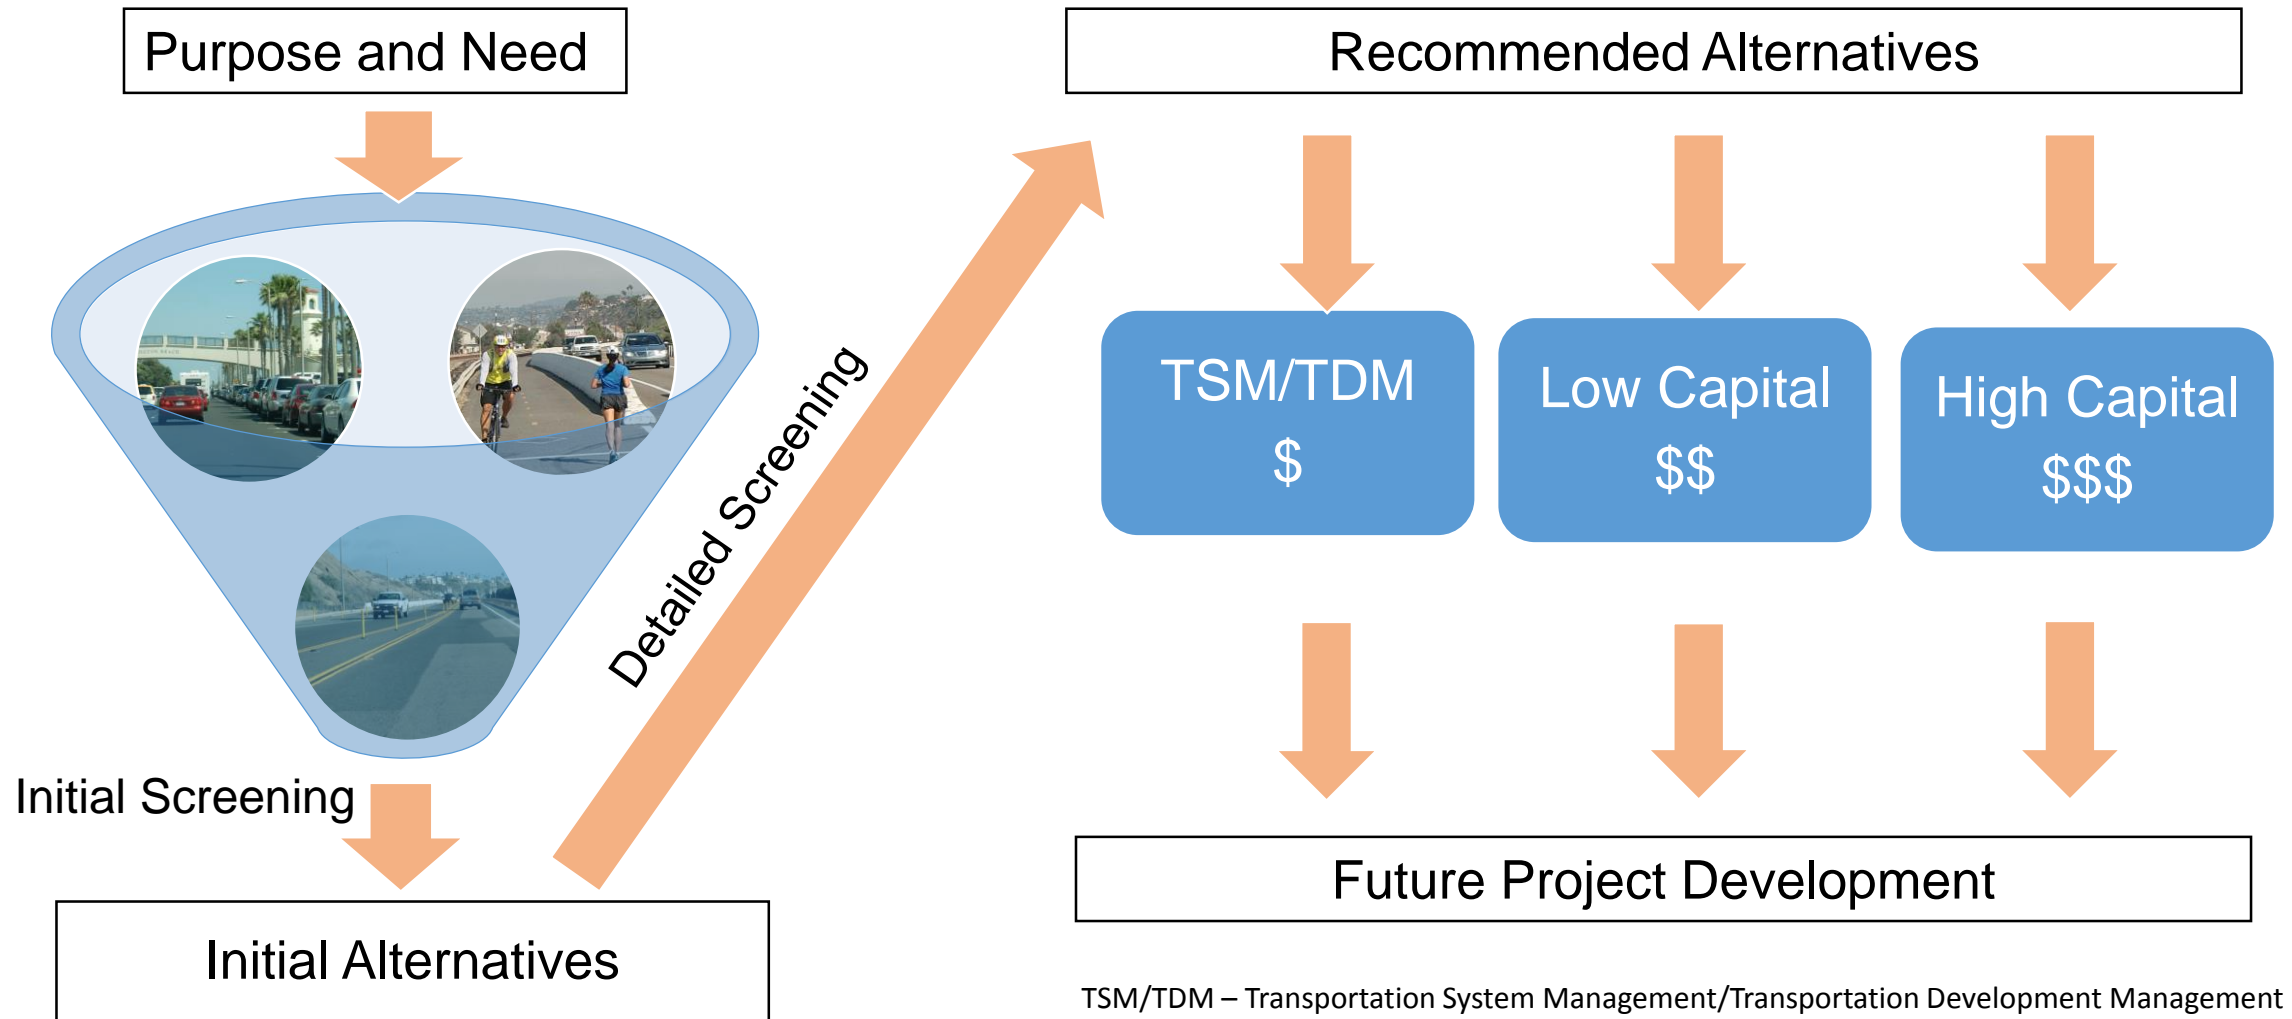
Purpose and Need

Initial Screening

Initial Alternatives

Detailed Screening

Recommended Alternatives

TSM/TDM
\$

Low Capital
\$\$

High Capital
\$\$\$

Future Project Development

TSM/TDM – Transportation System Management/Transportation Development Management